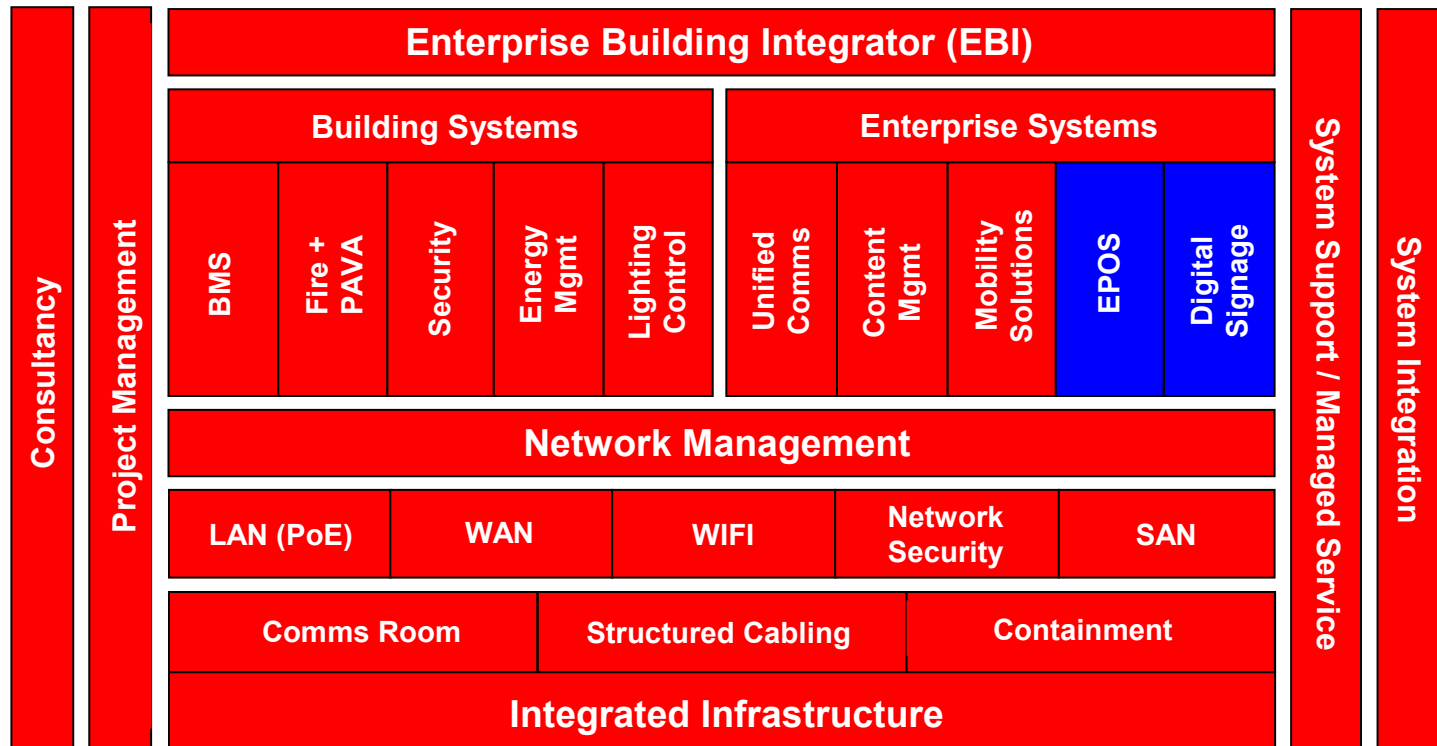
Consultancy

Project Management

Enterprise Building Integrator (EBI)

Building Systems

Enterprise Systems

BMS

Fire + PAVA

Security

Energy Mgmt

Lighting Control

Unified Comms

Content Mgmt

Mobility Solutions

EPOS

Digital Signage

Network Management

LAN (PoE)

WAN

WIFI

Network Security

SAN

Comms Room

Structured Cabling

Containment

Integrated Infrastructure

System Support / Managed Service

System Integration